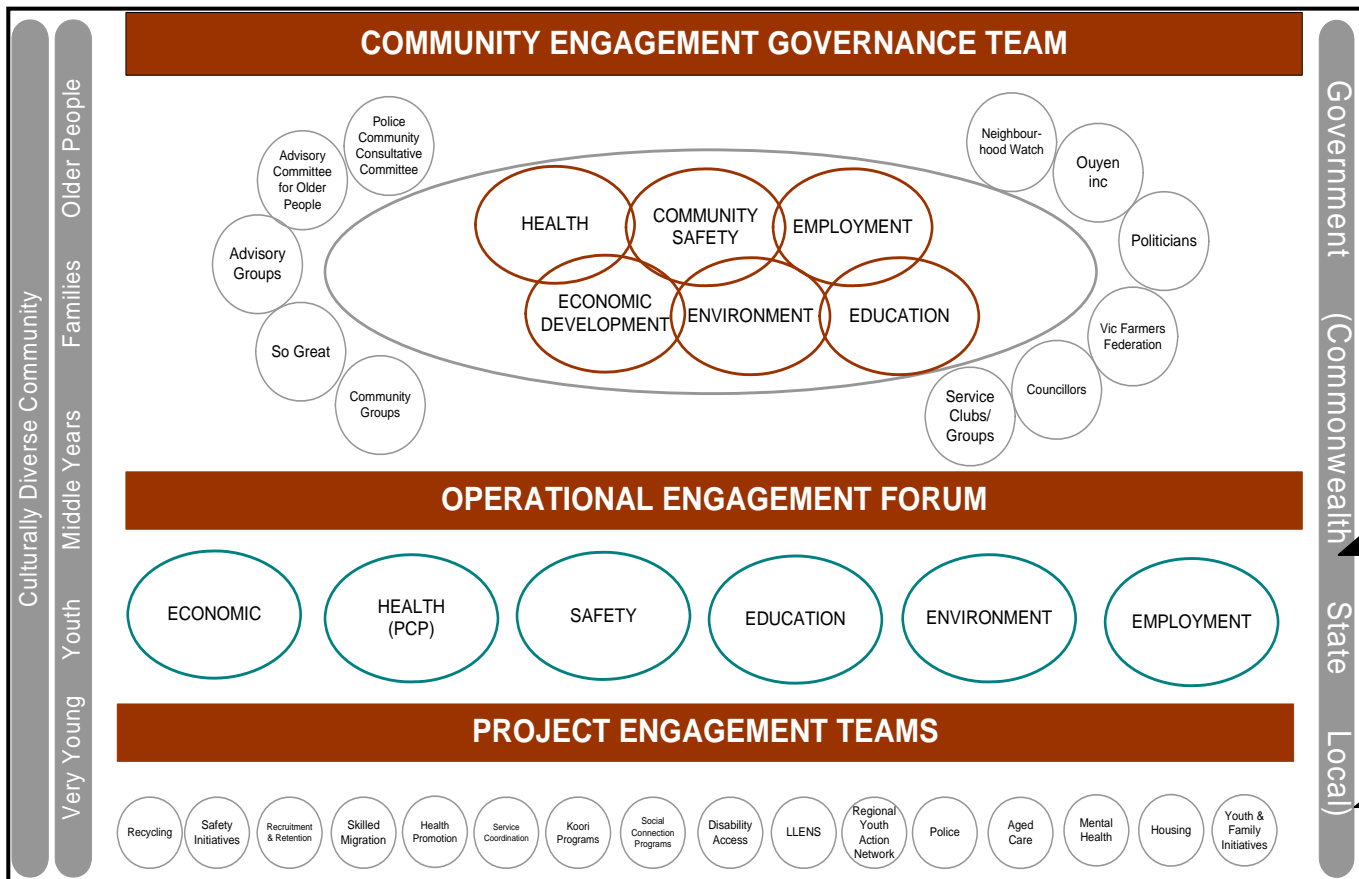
Culturally Diverse Community

Very Young Youth Middle Years Families Older People

COMMUNITY ENGAGEMENT GOVERNANCE TEAM

Police Community Consultative Committee

Advisory Committee for Older People

Advisory Groups

So Great

Community Groups

HEALTH

COMMUNITY SAFETY

EMPLOYMENT

ECONOMIC DEVELOPMENT

ENVIRONMENT

EDUCATION

Neighbourhood Watch

Ouyen inc

Politicians

Vic Farmers Federation

Councillors

Service Clubs/ Groups

OPERATIONAL ENGAGEMENT FORUM

ECONOMIC

HEALTH (PCP)

SAFETY

EDUCATION

ENVIRONMENT

EMPLOYMENT

PROJECT ENGAGEMENT TEAMS

Recycling

Safety Initiatives

Recruitment & Retention

Skilled Migration

Health Promotion

Service Coordination

Koori Programs

Social Connection Programs

Disability Access

LLENS

Regional Youth Action Network

Police

Aged Care

Mental Health

Housing

Youth & Family Initiatives

Government (Commonwealth State Local)